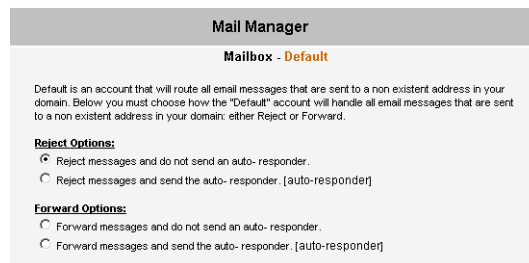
Mail Manager

Mailbox - Default

Default is an account that will route all email messages that are sent to a non existent address in your domain. Below you must choose how the "Default" account will handle all email messages that are sent to a non existent address in your domain: either Reject or Forward.

Reject Options:

Reject messages and do not send an auto- responder.

Reject messages and send the auto- responder. [auto-responder]

Forward Options:

Forward messages and do not send an auto- responder.

Forward messages and send the auto- responder. [auto-responder]